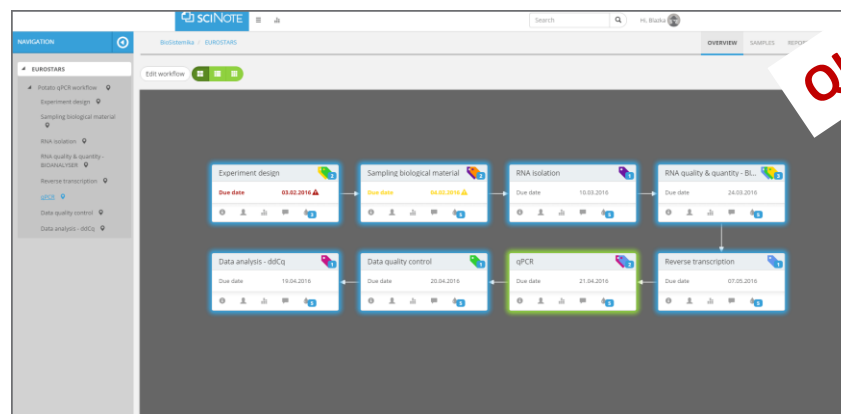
sciNOTE

Search

Hi, Blazka

NAVIGATION

EUROSTARS

Potato qPCR workflow

Experiment design

Sampling biological material

RNA isolation

RNA quality & quantity - BIOANALYSER

Reverse transcription

qPCR

Data quality control

Data analysis - ddCq

BioSistemika / EUROSTARS

OVERVIEW SAMPLES REPO

Edit workflow

Experiment design 2
Due date 03.02.2016

Sampling biological material 2
Due date 04.02.2016

RNA isolation 1
Due date 10.03.2016

RNA quality & quantity - Bi... 3
Due date 24.03.2016

Data analysis - ddCq 1
Due date 19.04.2016

Data quality control 1
Due date 20.04.2016

qPCR 2
Due date 21.04.2016

Reverse transcription 1
Due date 07.05.2016

Q